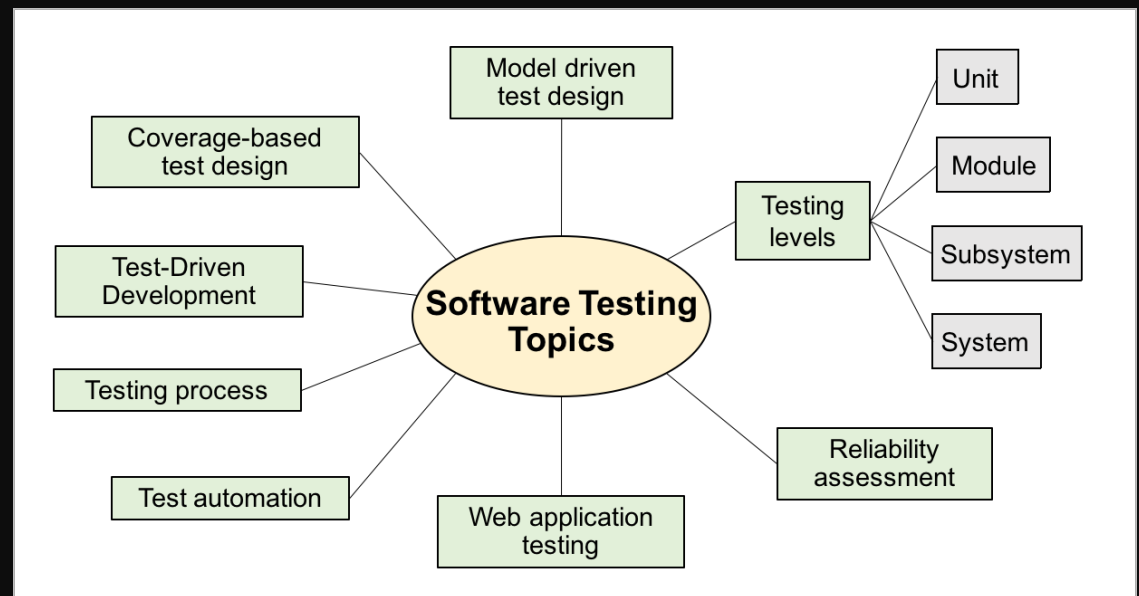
Model driven test design

Coverage-based test design

Unit

Module

Testing levels

Subsystem

System

Test-Driven Development

Software Testing Topics

Testing process

Test automation

Web application testing

Reliability assessment